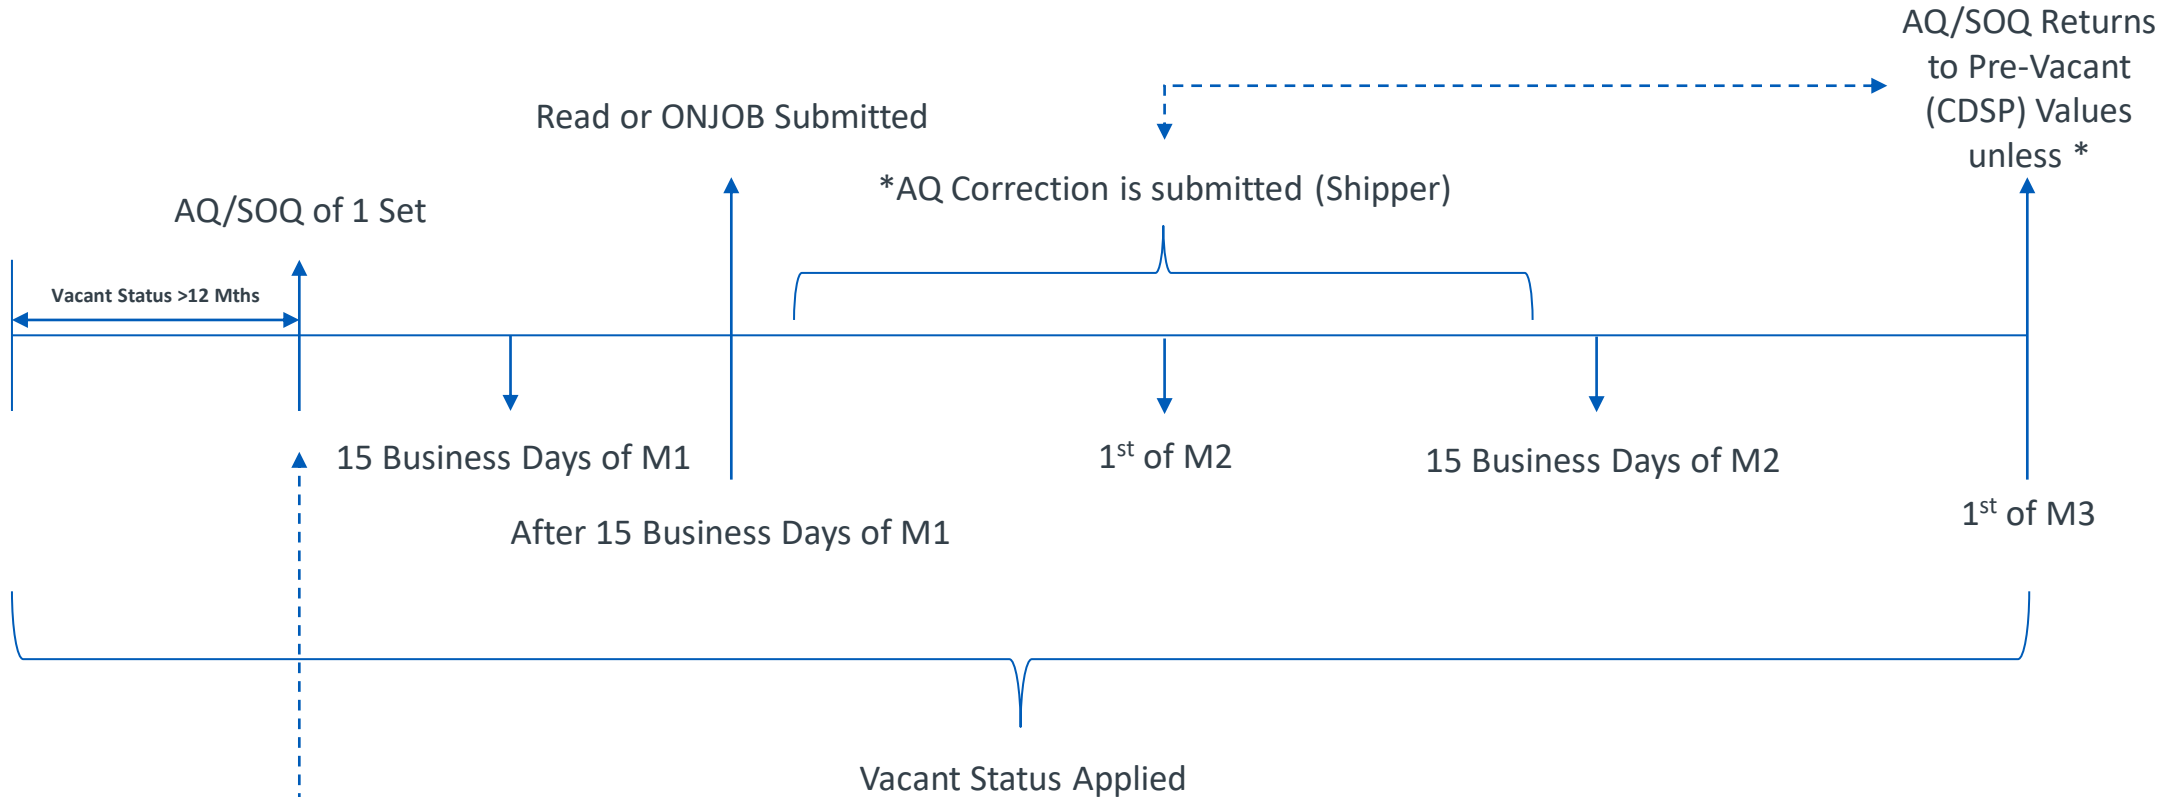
AQ/SOQ Returns to Pre-Vacant (CDSP) Values unless *

Read or ONJOB Submitted

*AQ Correction is submitted (Shipper)

AQ/SOQ of 1 Set

Vacant Status >12 Mths

15 Business Days of M1

$1^{st}$ of M2

15 Business Days of M2

$1^{st}$ of M3

After 15 Business Days of M1

Vacant Status Applied